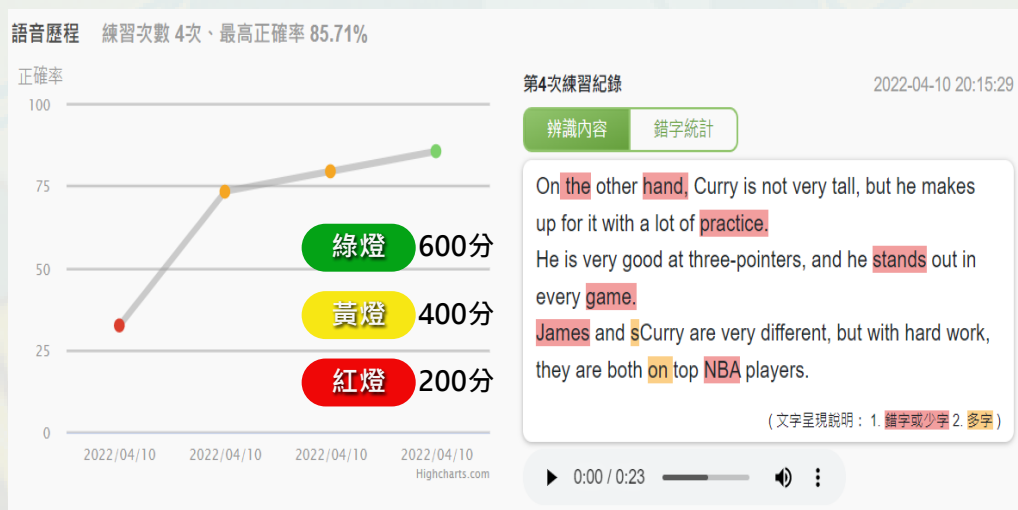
語音歷程　練習次數 4次、最高正確率 85.71%

正確率

100

75

50

25

0

2022/04/10　2022/04/10　2022/04/10　2022/04/10

Highcharts.com

綠燈 600分

黃燈 400分

紅燈 200分

第4次練習紀錄　2022-04-10 20:15:29

辨識內容　錯字統計

On the other hand, Curry is not very tall, but he makes up for it with a lot of practice.
He is very good at three-pointers, and he stands out in every game.
James and sCurry are very different, but with hard work, they are both on top NBA players.

( 文字呈現說明： 1. 錯字或少字 2. 多字 )

0:00 / 0:23